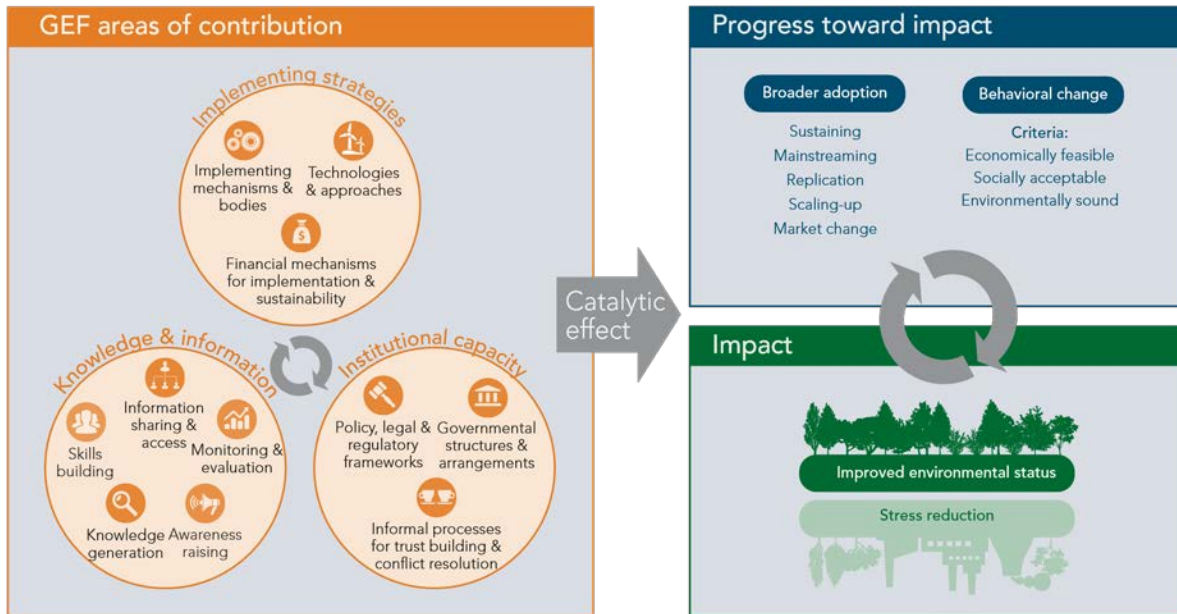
GEF areas of contribution

Implementing strategies

Implementing mechanisms & bodies

Technologies & approaches

Financial mechanisms for implementation & sustainability

Knowledge & information

Skills building

Information sharing & access

Monitoring & evaluation

Knowledge generation

Awareness raising

Institutional capacity

Policy, legal & regulatory frameworks

Governmental structures & arrangements

Informal processes for trust building & conflict resolution

Catalytic effect

Progress toward impact

Broader adoption

Sustaining
Mainstreaming
Replication
Scaling-up
Market change

Behavioral change

Criteria:
Economically feasible
Socially acceptable
Environmentally sound

Impact

Improved environmental status

Stress reduction